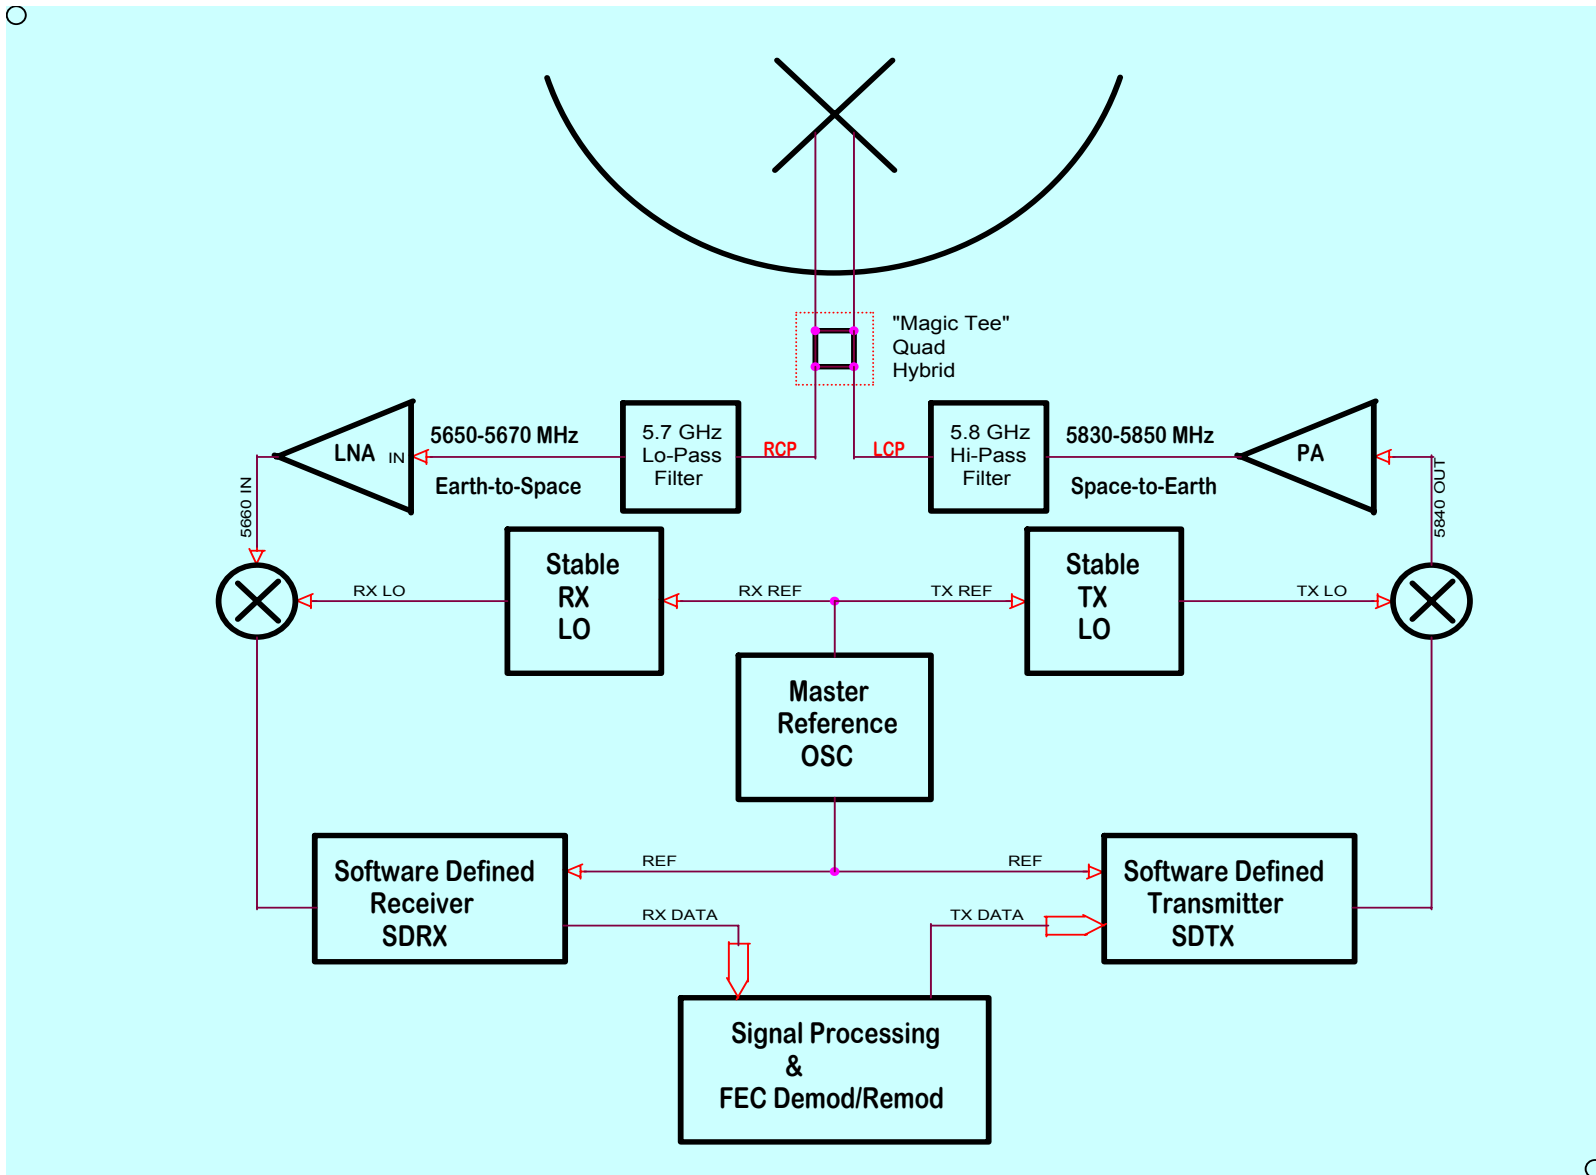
"Magic Tee"
Quad
Hybrid

LNA
IN
5650-5670 MHz
Earth-to-Space

5.7 GHz
Lo-Pass
Filter

RCP

LCP

5.8 GHz
Hi-Pass
Filter

5830-5850 MHz
Space-to-Earth

PA

5660 IN

5840 OUT

RX LO

Stable
RX
LO

RX REF

TX REF

Stable
TX
LO

TX LO

Master
Reference
OSC

REF

REF

Software Defined
Receiver
SDRX

RX DATA

TX DATA

Software Defined
Transmitter
SDTX

Signal Processing
&
FEC Demod/Remod